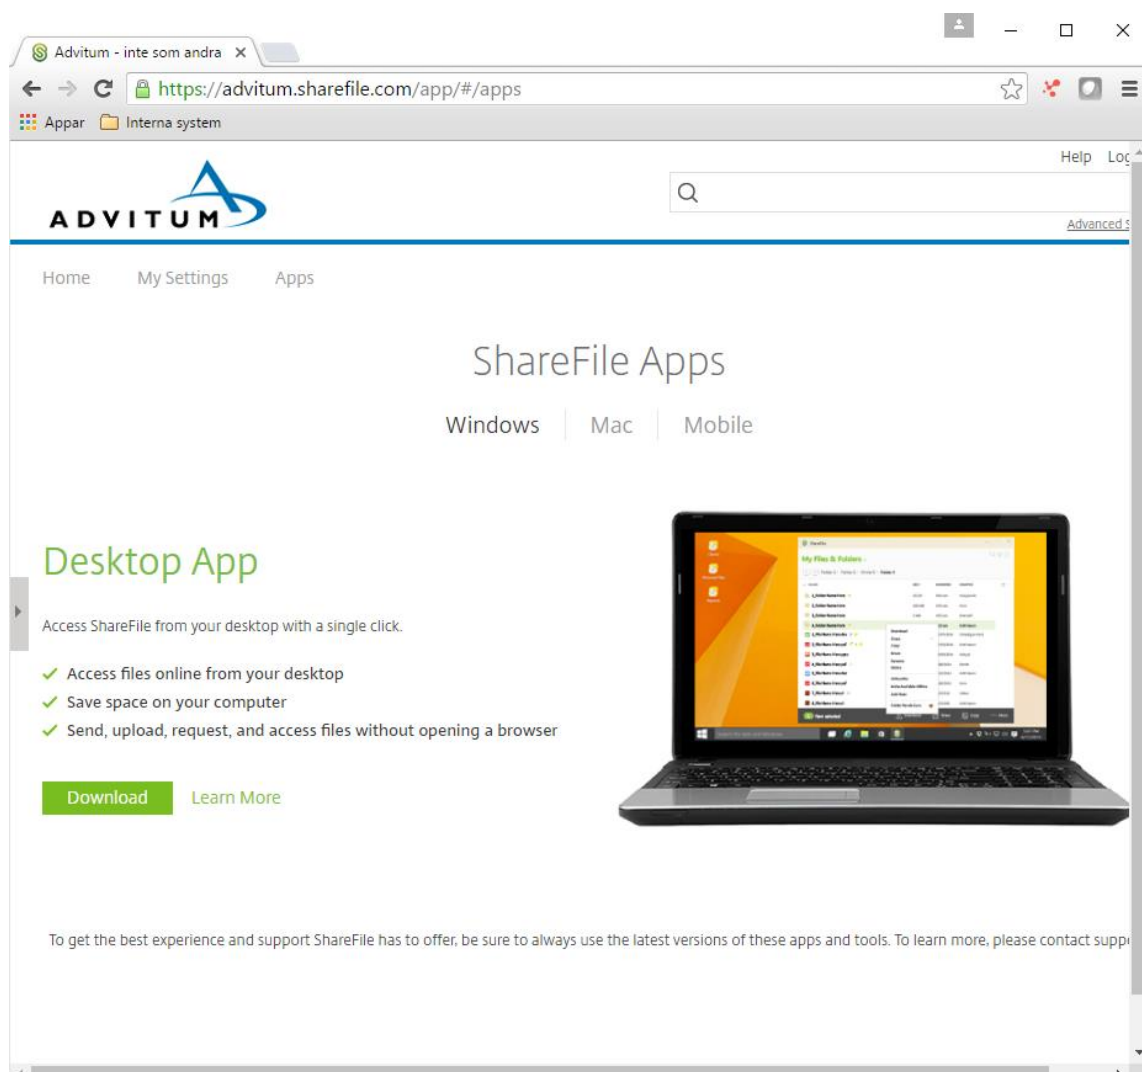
Advitum - inte som andra ×

https://advitum.sharefile.com/app/#/apps

Appar Interna system

Help Log

ADVITUM

Advanced

Home My Settings Apps

ShareFile Apps

Windows Mac Mobile

Desktop App

Access ShareFile from your desktop with a single click.

✓ Access files online from your desktop
✓ Save space on your computer
✓ Send, upload, request, and access files without opening a browser

Download Learn More

My Files & Folders

To get the best experience and support ShareFile has to offer, be sure to always use the latest versions of these apps and tools. To learn more, please contact supp